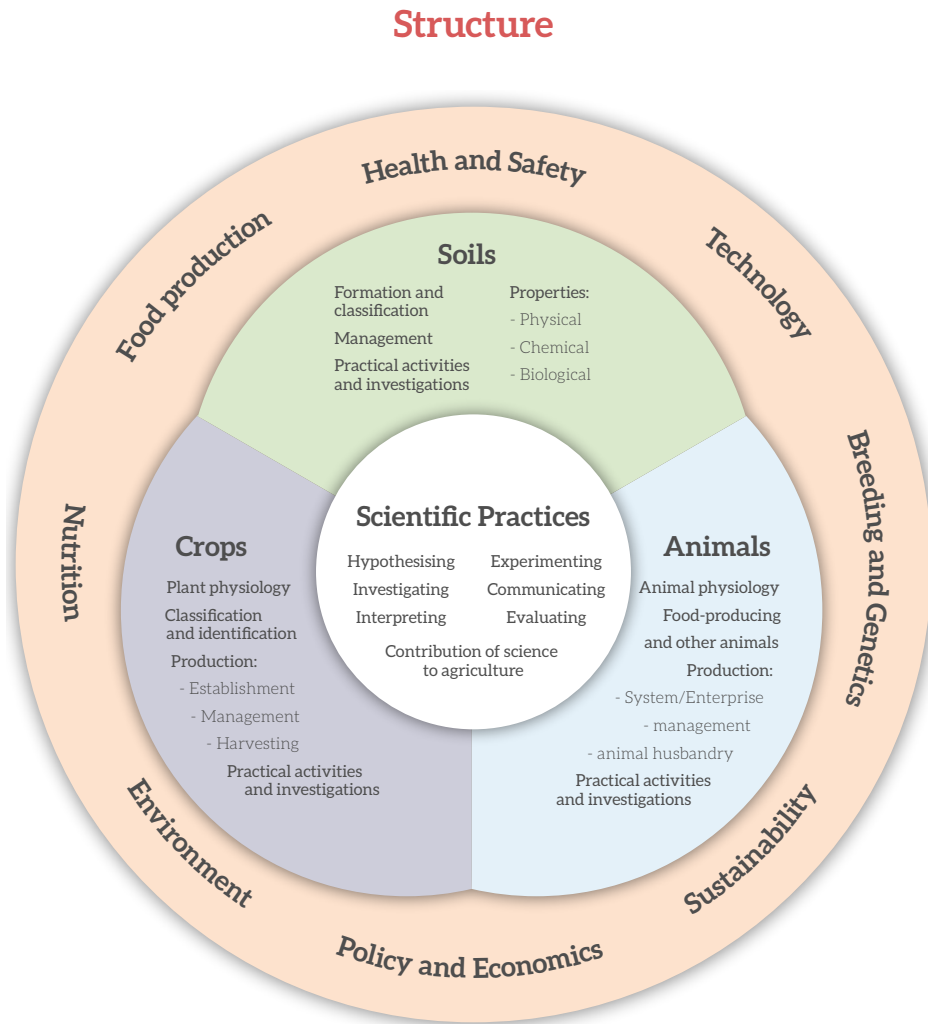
Structure

Health and Safety

Technology

Breeding and Genetics

Sustainability

Policy and Economics

Environment

Nutrition

Food production

Soils

Formation and classification

Management

Practical activities and investigations

Properties:
- Physical
- Chemical
- Biological

Crops

Plant physiology

Classification and identification

Production:
- Establishment
- Management
- Harvesting

Practical activities and investigations

Scientific Practices

Hypothesising
Experimenting
Investigating
Communicating
Interpreting
Evaluating

Contribution of science to agriculture

Animals

Animal physiology

Food-producing and other animals

Production:
- System/Enterprise
- management
- animal husbandry

Practical activities and investigations